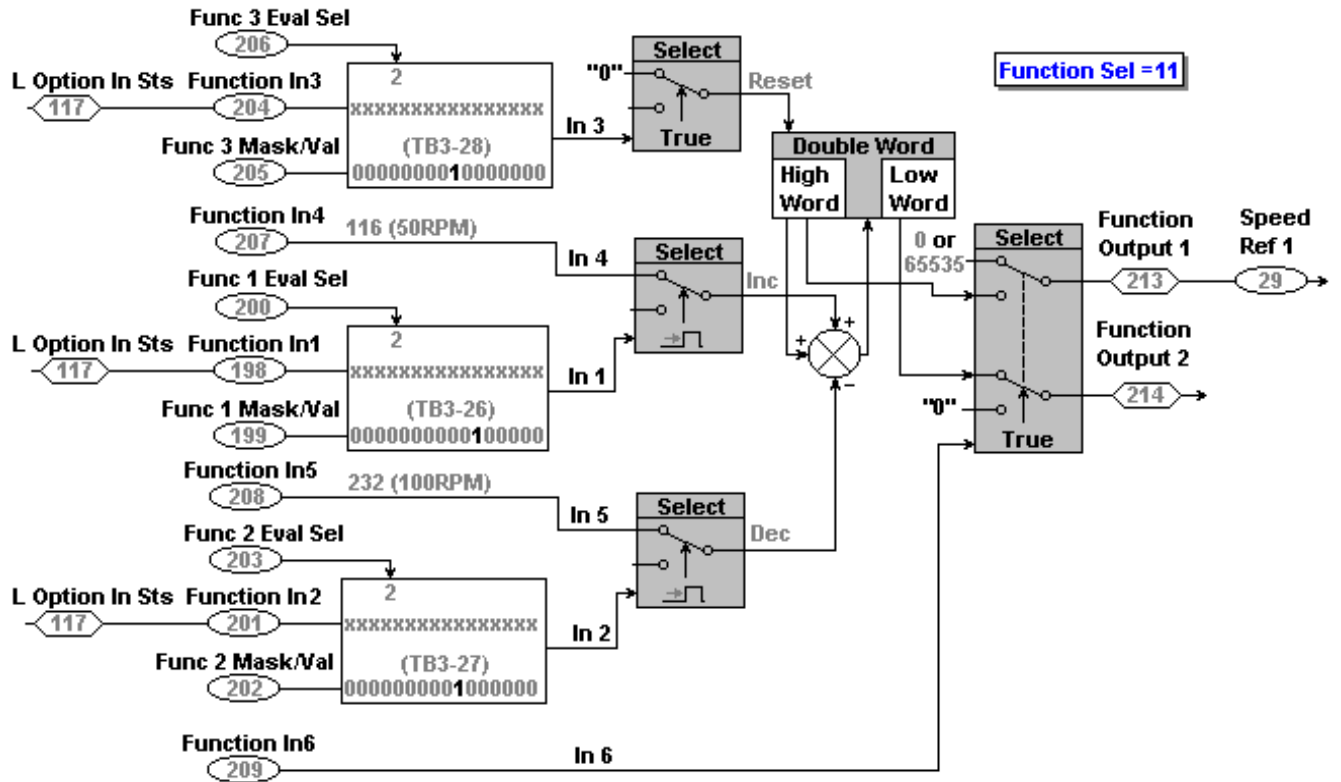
Func 3 Eval Sel
206
L Option In Sts Function In3
117
204
2
xxxxxxxxxxxxxxxx
Func 3 Mask/Val
(TB3-28)
205
0000000010000000
In 3
Select
"0"
Reset
True
Function Sel =11
Double Word
High Word
Low Word
Function In4
116 (50RPM)
207
In 4
Select
Inc
Func 1 Eval Sel
200
2
L Option In Sts Function In1
117
198
xxxxxxxxxxxxxxxx
In 1
Func 1 Mask/Val
(TB3-26)
199
0000000000100000
+
+
−
0 or
65535
Select
Function Output 1
213
Speed Ref 1
29
Function Output 2
214
"0"
True
Function In5
232 (100RPM)
208
In 5
Select
Dec
Func 2 Eval Sel
203
2
L Option In Sts Function In2
117
201
xxxxxxxxxxxxxxxx
In 2
Func 2 Mask/Val
(TB3-27)
202
0000000001000000
Function In6
209
In 6